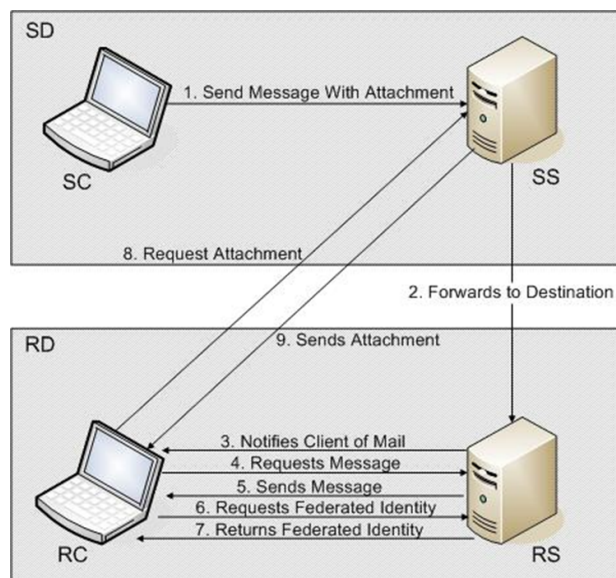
SD

1. Send Message With Attachment

SC

SS

8. Request Attachment

2. Forwards to Destination

RD

9. Sends Attachment

3. Notifies Client of Mail

4. Requests Message

5. Sends Message

6. Requests Federated Identity

7. Returns Federated Identity

RC

RS